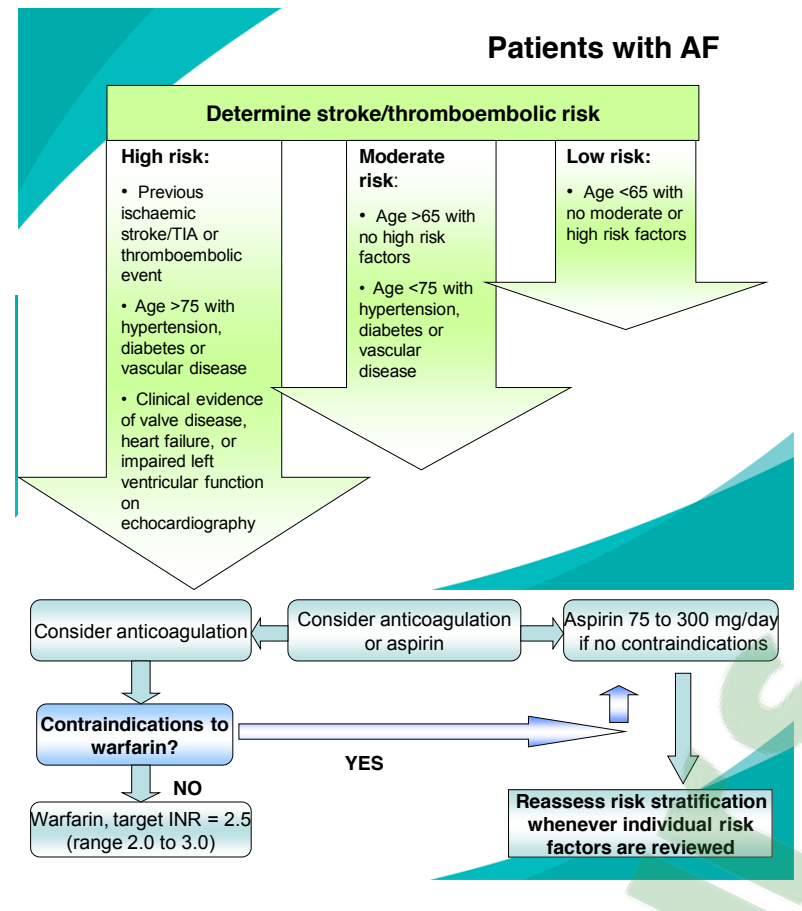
Patients with AF

Determine stroke/thromboembolic risk

High risk:

• Previous ischaemic stroke/TIA or thromboembolic event

• Age >75 with hypertension, diabetes or vascular disease

• Clinical evidence of valve disease, heart failure, or impaired left ventricular function on echocardiography

Moderate risk:

• Age >65 with no high risk factors

• Age <75 with hypertension, diabetes or vascular disease

Low risk:

• Age <65 with no moderate or high risk factors

Consider anticoagulation

Consider anticoagulation or aspirin

Aspirin 75 to 300 mg/day if no contraindications

Contraindications to warfarin?

YES

NO

Warfarin, target INR = 2.5 (range 2.0 to 3.0)

Reassess risk stratification whenever individual risk factors are reviewed